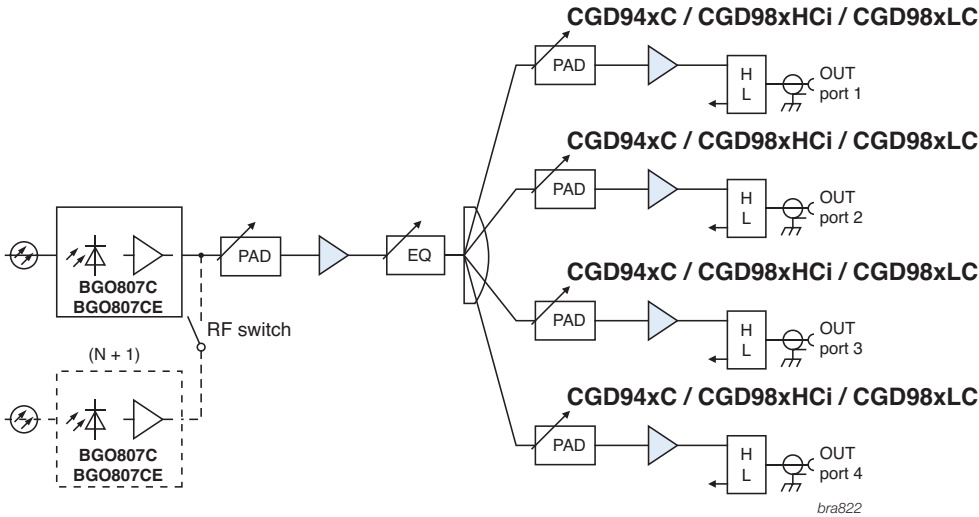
CGD94xC / CGD98xHCi / CGD98xLC

PAD

H
L

OUT
port 1

CGD94xC / CGD98xHCi / CGD98xLC

PAD

H
L

OUT
port 2

BGO807C
BGO807CE

PAD

EQ

RF switch

(N + 1)

BGO807C
BGO807CE

CGD94xC / CGD98xHCi / CGD98xLC

PAD

H
L

OUT
port 3

CGD94xC / CGD98xHCi / CGD98xLC

PAD

H
L

OUT
port 4

bra822